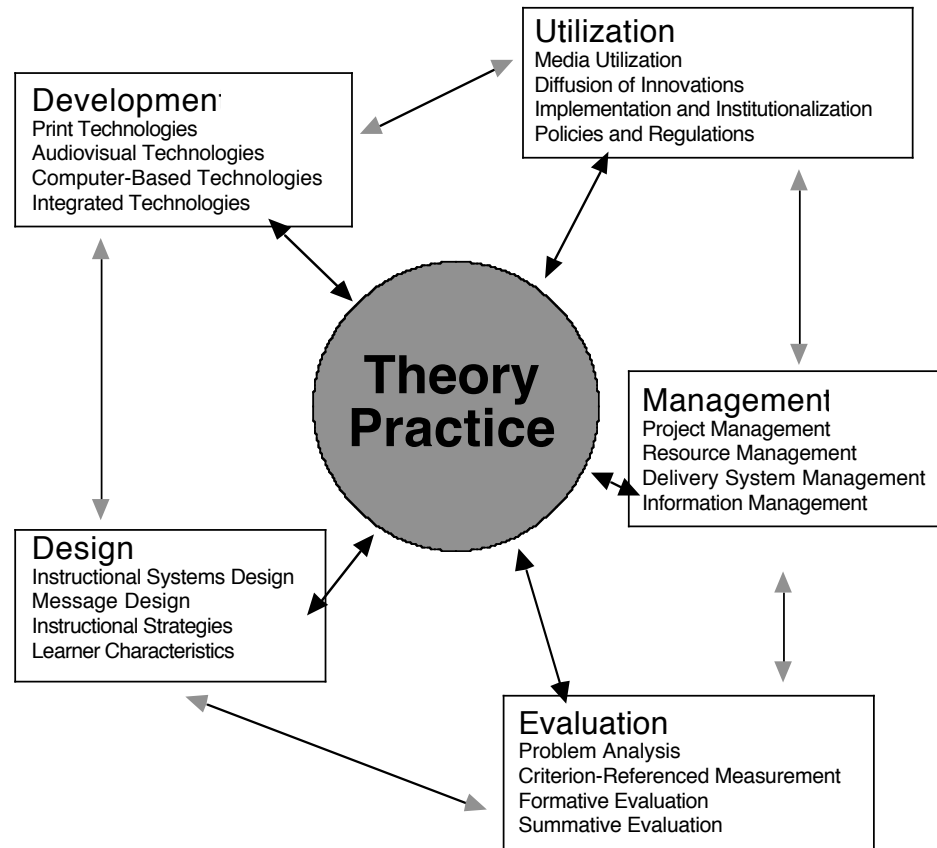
Utilization
Media Utilization
Diffusion of Innovations
Implementation and Institutionalization
Policies and Regulations

Developmen
Print Technologies
Audiovisual Technologies
Computer-Based Technologies
Integrated Technologies

Theory
Practice

Managemen
Project Management
Resource Management
Delivery System Management
Information Management

Design
Instructional Systems Design
Message Design
Instructional Strategies
Learner Characteristics

Evaluation
Problem Analysis
Criterion-Referenced Measurement
Formative Evaluation
Summative Evaluation